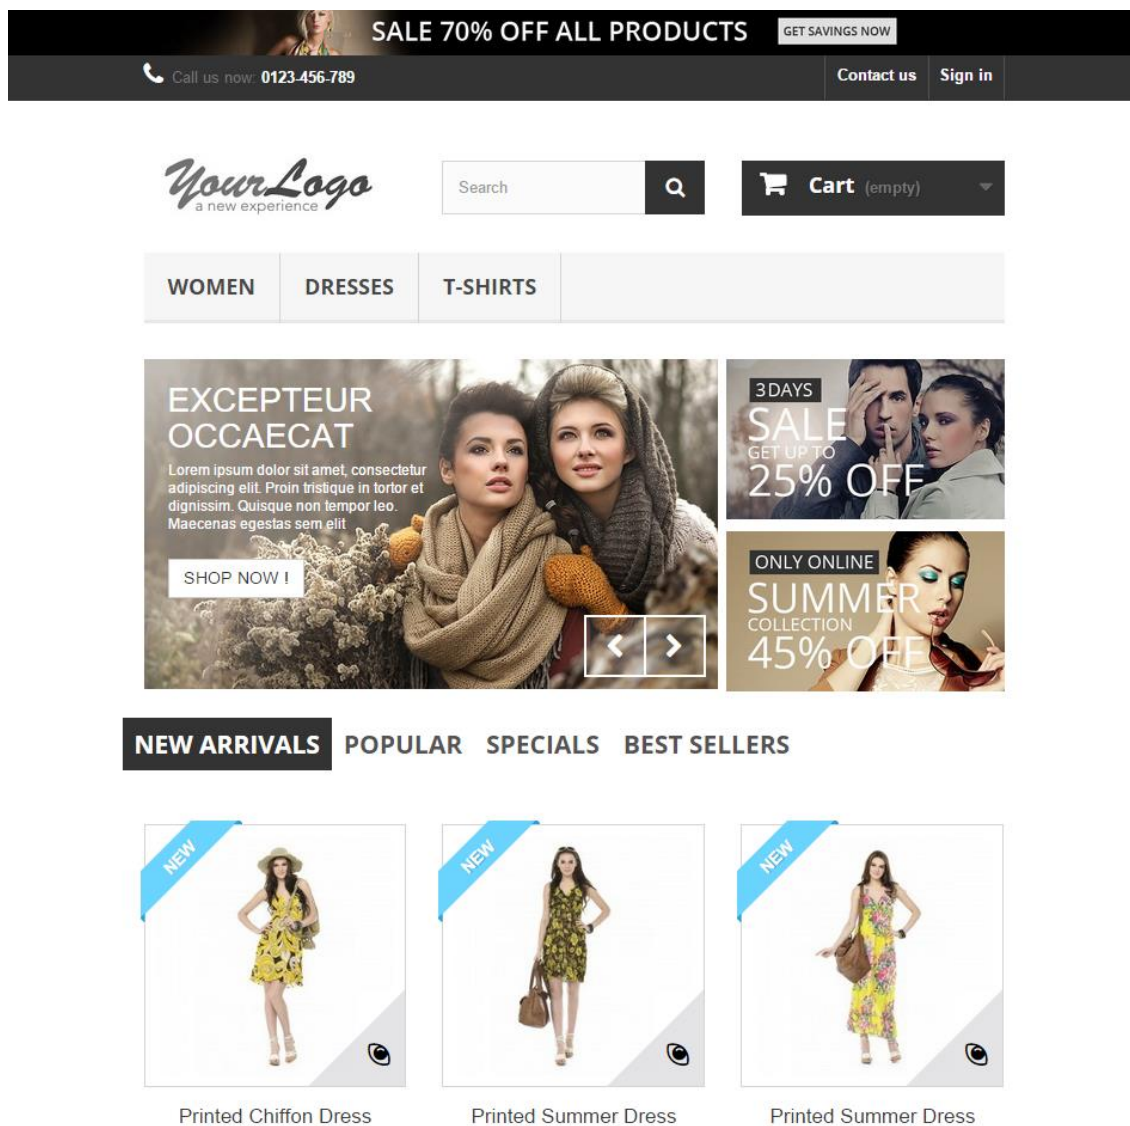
SALE 70% OFF ALL PRODUCTS GET SAVINGS NOW

Call us now: 0123-456-789

Contact us Sign in

YourLogo
a new experience

Search

Cart (empty)

WOMEN DRESSES T-SHIRTS

EXCEPTEUR OCCAECAT

Lorem ipsum dolor sit amet, consectetur adipiscing elit. Proin tristique in tortor et dignissim. Quisque non tempor leo. Maecenas egestas sem elit

SHOP NOW !

3 DAYS
SALE
GET UP TO
25% OFF

ONLY ONLINE
SUMMER
COLLECTION
45% OFF

NEW ARRIVALS POPULAR SPECIALS BEST SELLERS

NEW

NEW

NEW

Printed Chiffon Dress

Printed Summer Dress

Printed Summer Dress